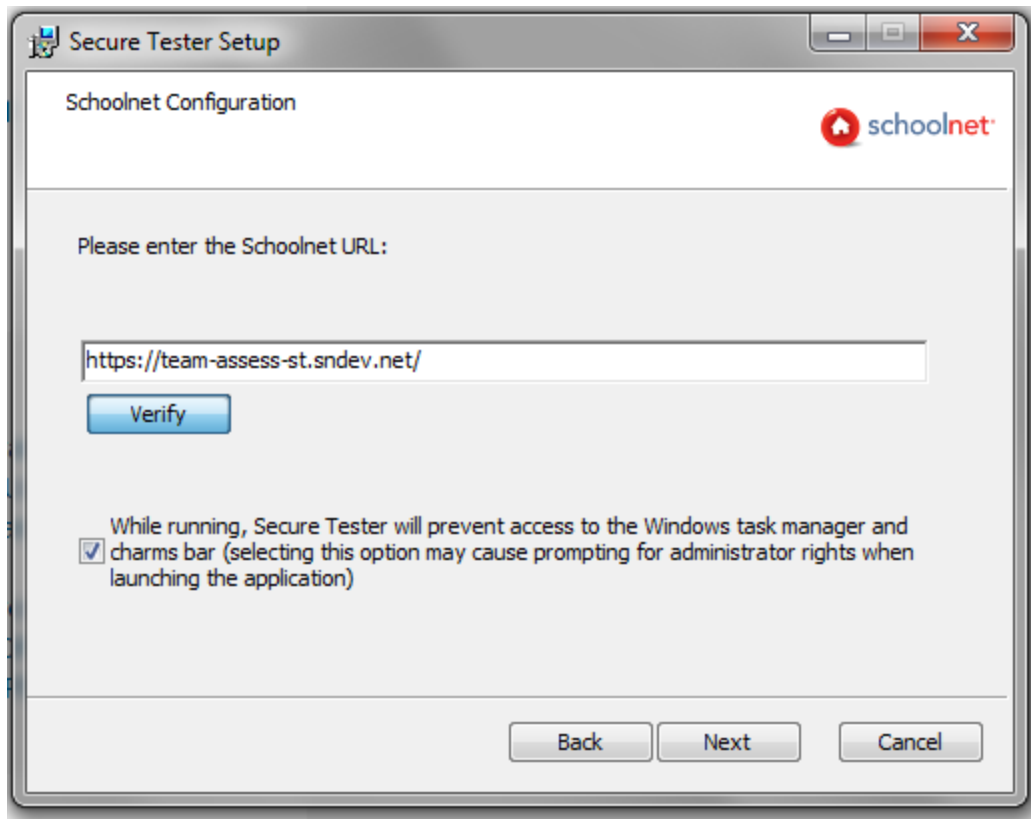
Secure Tester Setup

Schoolnet Configuration

schoolnet

Please enter the Schoolnet URL:

https://team-assess-st.sndev.net/

Verify

While running, Secure Tester will prevent access to the Windows task manager and charms bar (selecting this option may cause prompting for administrator rights when launching the application)

Back
Next
Cancel